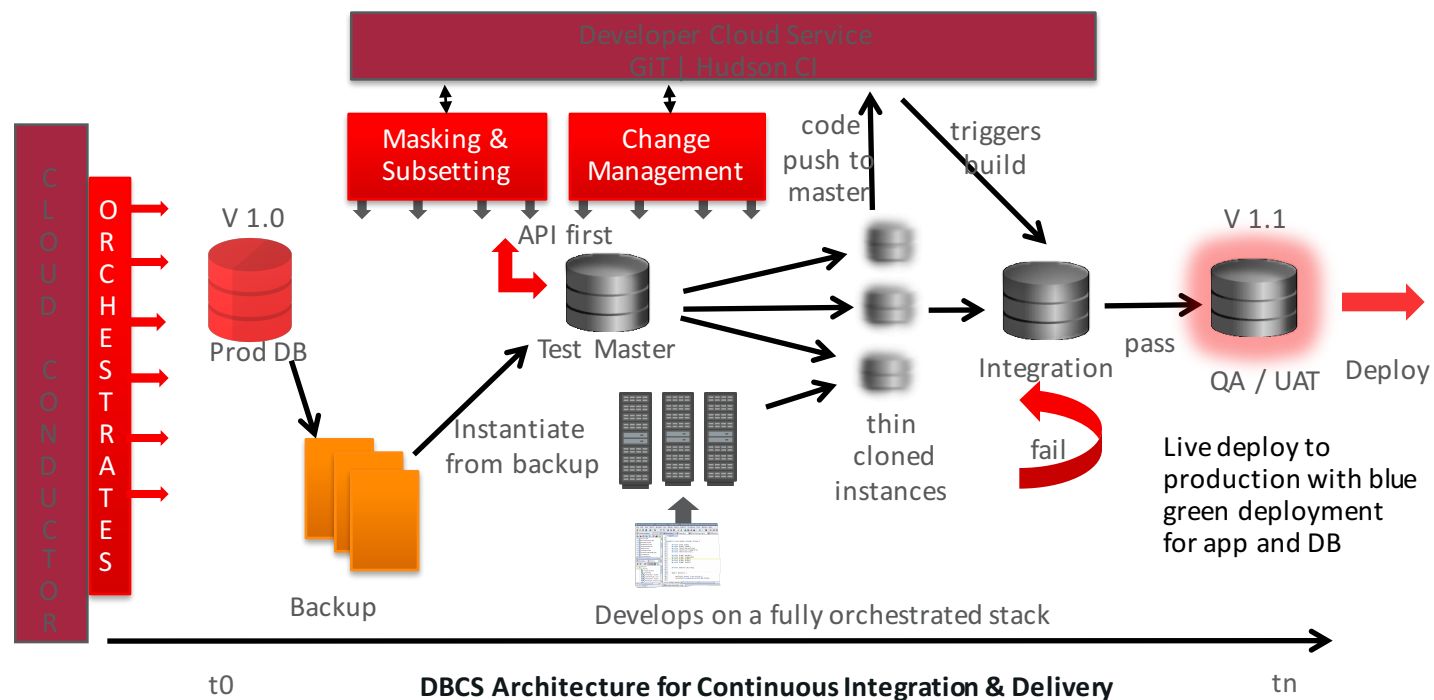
Developer Cloud Service
GiT | Hudson CI

Masking & Subsetting

Change Management

code push to master

triggers build

CLOUD CONDUCTOR

ORCHESTRATES

V 1.0

Prod DB

API first

Test Master

V 1.1

Integration

pass

QA / UAT

Deploy

Backup

Instantiate from backup

thin cloned instances

fail

Live deploy to production with blue green deployment for app and DB

Develops on a fully orchestrated stack

t0

DBCS Architecture for Continuous Integration & Delivery

tn